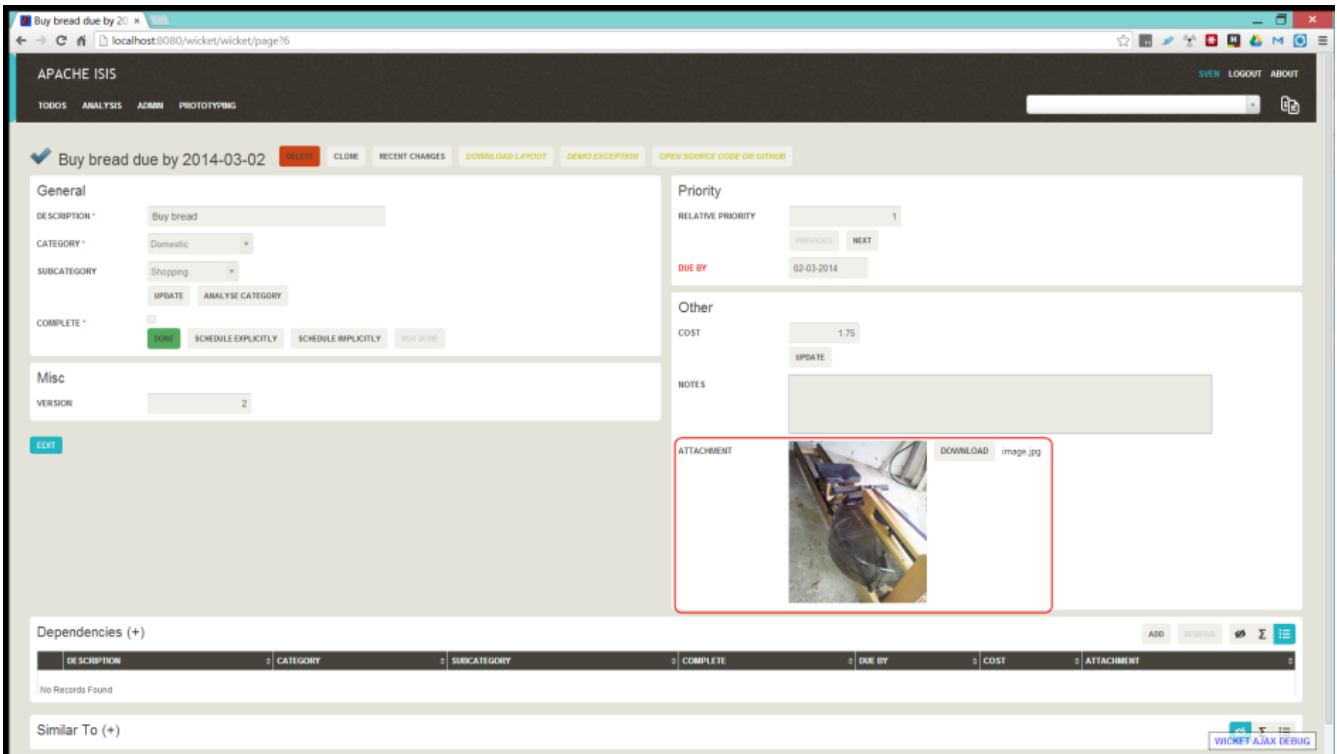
Buy bread due by 20 ×

localhost:8080/wicket/wicket/page?6

APACHE ISIS

SVEN LOGOUT ABOUT

TODOS ANALYSIS ADMIN PROTOTYPING

Buy bread due by 2014-03-02 DELETE CLONE RECENT CHANGES DOWNLOAD LAYOUT DEMO EXCEPTION OPEN SOURCE CODE ON GITHUB

General

DESCRIPTION * Buy bread

CATEGORY * Domestic

SUBCATEGORY Shopping

UPDATE ANALYSE CATEGORY

COMPLETE *

DONE SCHEDULE EXPLICITLY SCHEDULE IMPLICITLY NOT DONE

Misc

VERSION 2

EDIT

Priority

RELATIVE PRIORITY 1

PREVIOUS NEXT

DUE BY 02-03-2014

Other

COST 1.75

UPDATE

NOTES

ATTACHMENT DOWNLOAD image.jpg

Dependencies (+)

ADD REMOVE

| DESCRIPTION | CATEGORY | SUBCATEGORY | COMPLETE | DUE BY | COST | ATTACHMENT |
|---|---|---|---|---|---|---|
| No Records Found | | | | | | |

Similar To (+)

WICKET AJAX DEBUG